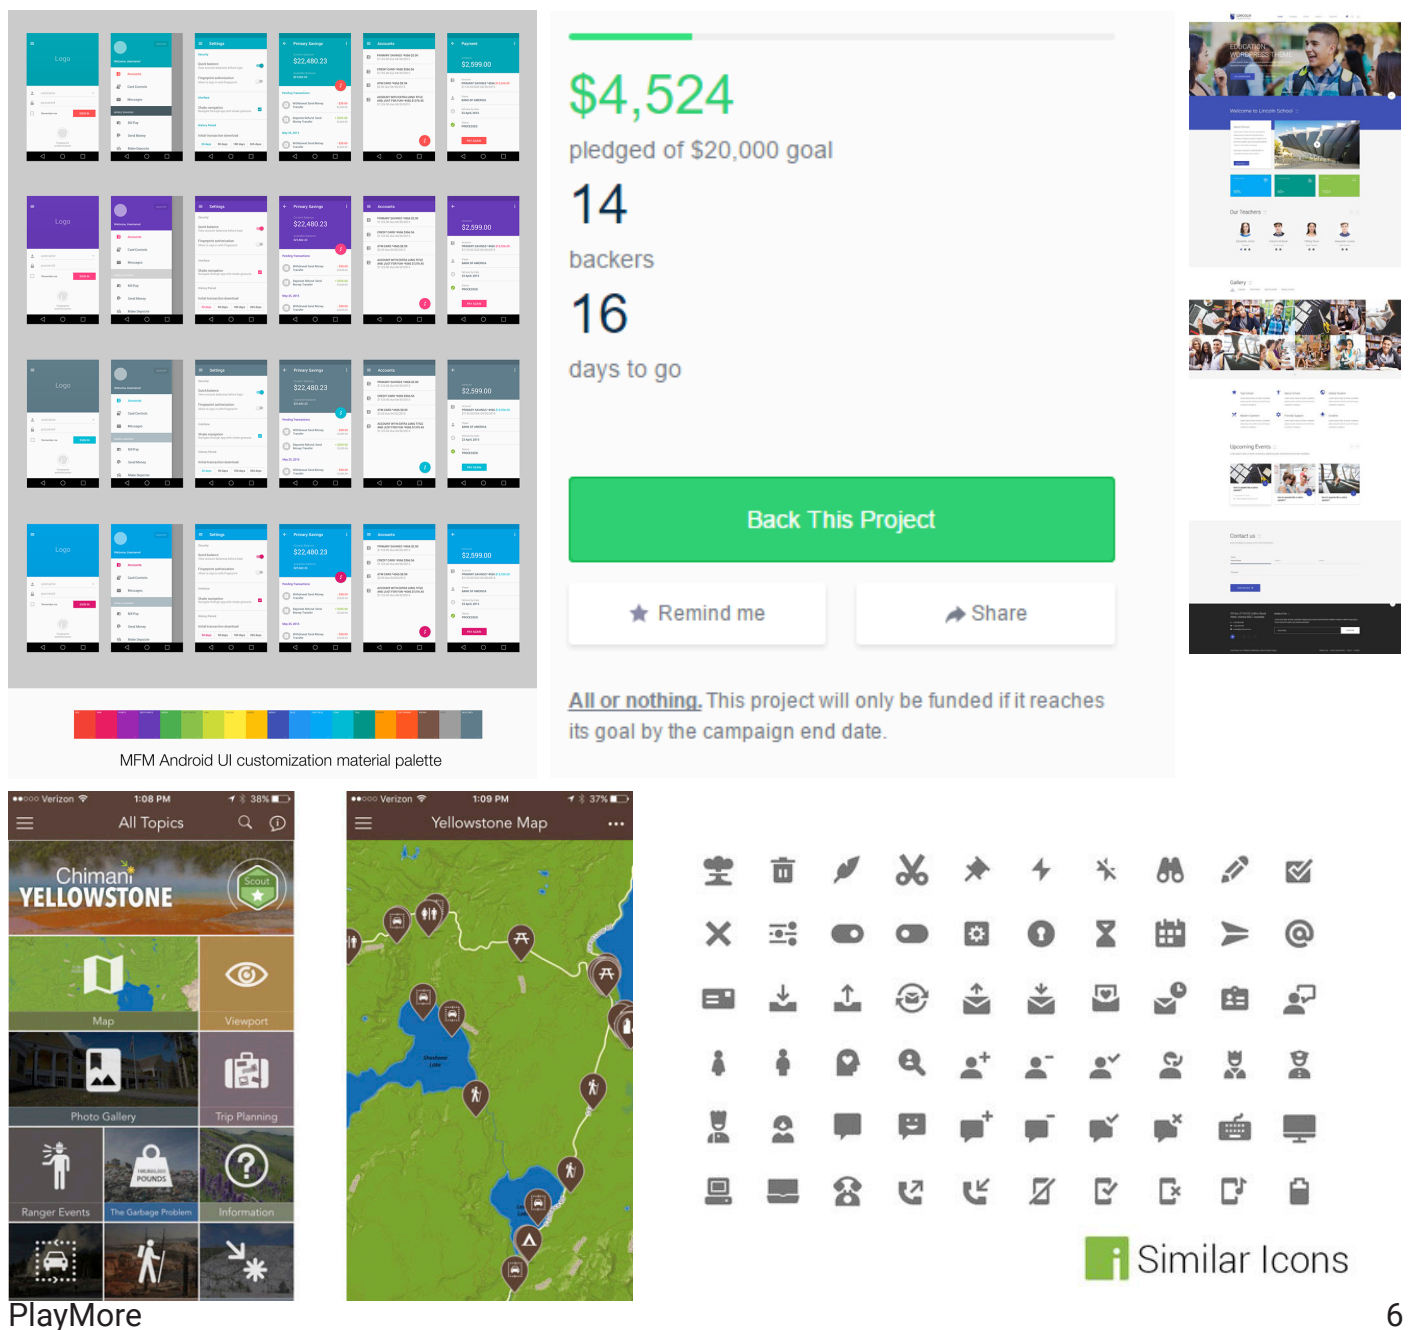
MFM Android UI customization material palette

$4,524

pledged of $20,000 goal

14

backers

16

days to go

Back This Project

Remind me

Share

All or nothing. This project will only be funded if it reaches its goal by the campaign end date.

Verizon 1:08 PM 38%

All Topics

Chimani YELLOWSTONE

Scout

Map

Viewport

Photo Gallery

Trip Planning

Ranger Events

The Garbage Problem

Information

Verizon 1:09 PM 37%

Yellowstone Map

Similar Icons

PlayMore

6